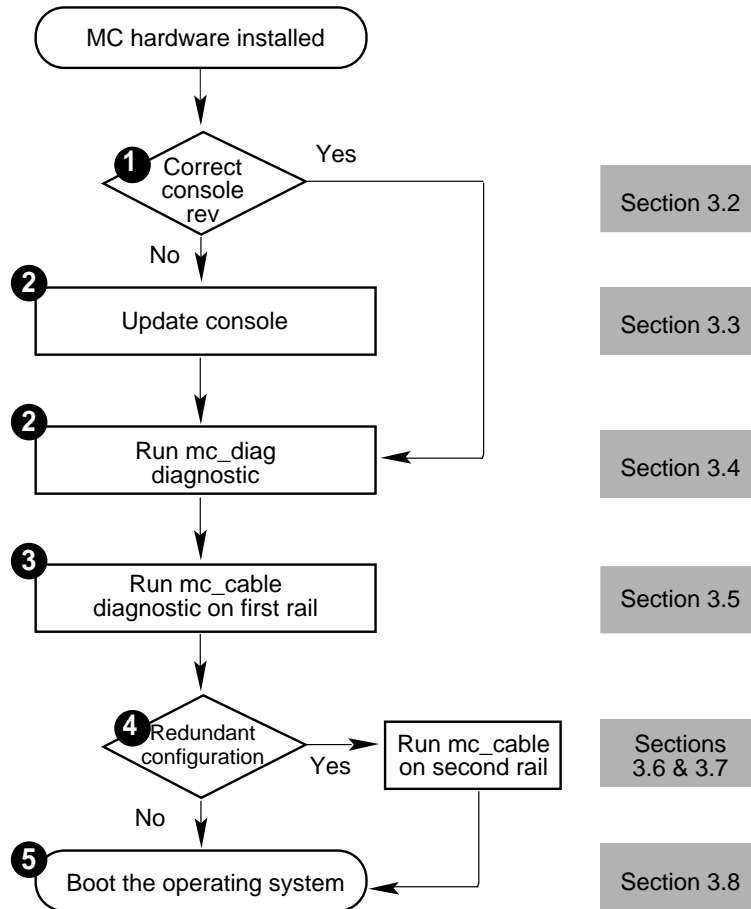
MC hardware installed

1 Correct console rev

Yes

No

Section 3.2

2 Update console

Section 3.3

2 Run mc_diag diagnostic

Section 3.4

3 Run mc_cable diagnostic on first rail

Section 3.5

4 Redundant configuration

Yes

Run mc_cable on second rail

Sections 3.6 & 3.7

No

5 Boot the operating system

Section 3.8